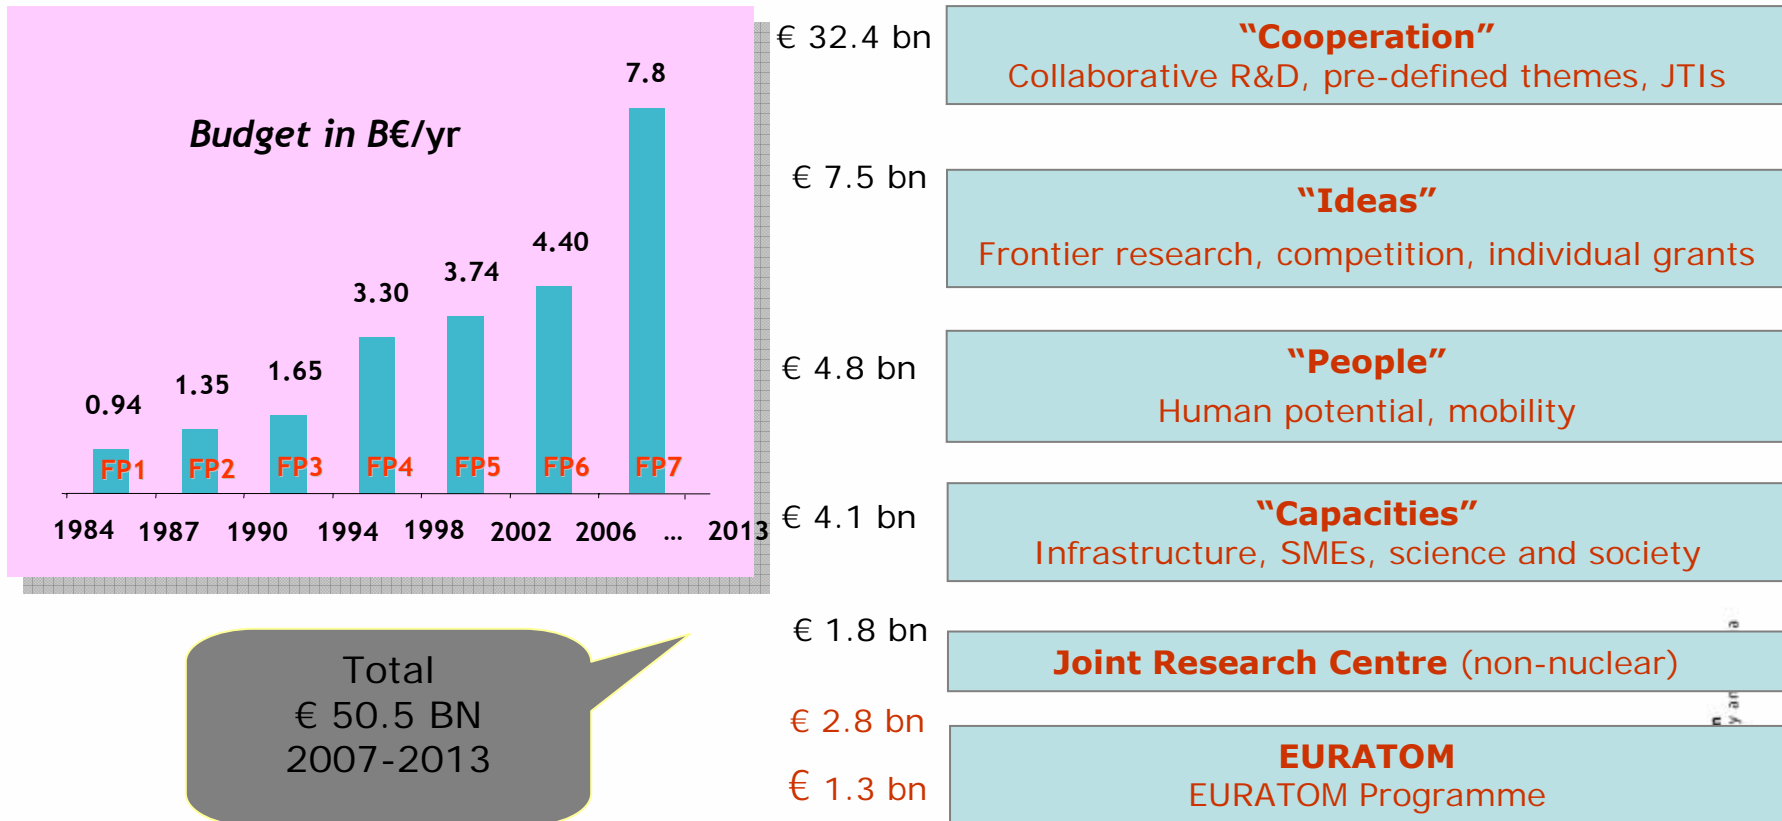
Budget in B€/yr

7.8

4.40

3.74

3.30

1.65

1.35

0.94

FP1 FP2 FP3 FP4 FP5 FP6 FP7

1984 1987 1990 1994 1998 2002 2006 ... 2013

Total
€ 50.5 BN
2007-2013

€ 32.4 bn

"Cooperation"
Collaborative R&D, pre-defined themes, JTIs

€ 7.5 bn

"Ideas"
Frontier research, competition, individual grants

€ 4.8 bn

"People"
Human potential, mobility

€ 4.1 bn

"Capacities"
Infrastructure, SMEs, science and society

€ 1.8 bn

Joint Research Centre (non-nuclear)

€ 2.8 bn

€ 1.3 bn

EURATOM
EURATOM Programme